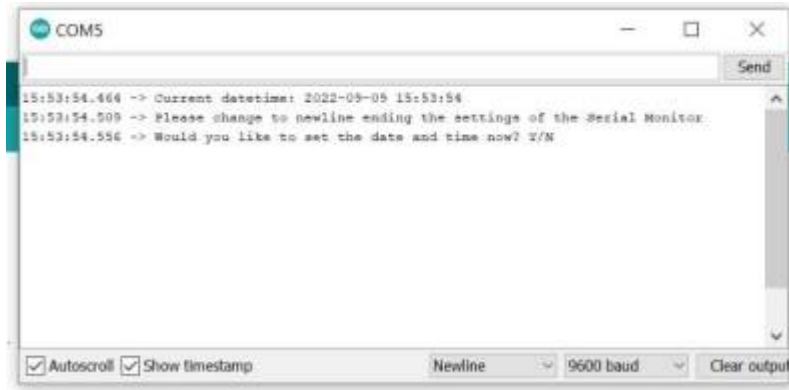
COM5

Send

15:53:54.464 -> Current datetime: 2022-09-05 15:53:54
15:53:54.509 -> Please change to newline ending the settings of the Serial Monitor
15:53:54.556 -> Would you like to set the date and time now? Y/N

Autoscroll Show timestamp Newline 9600 baud Clear output